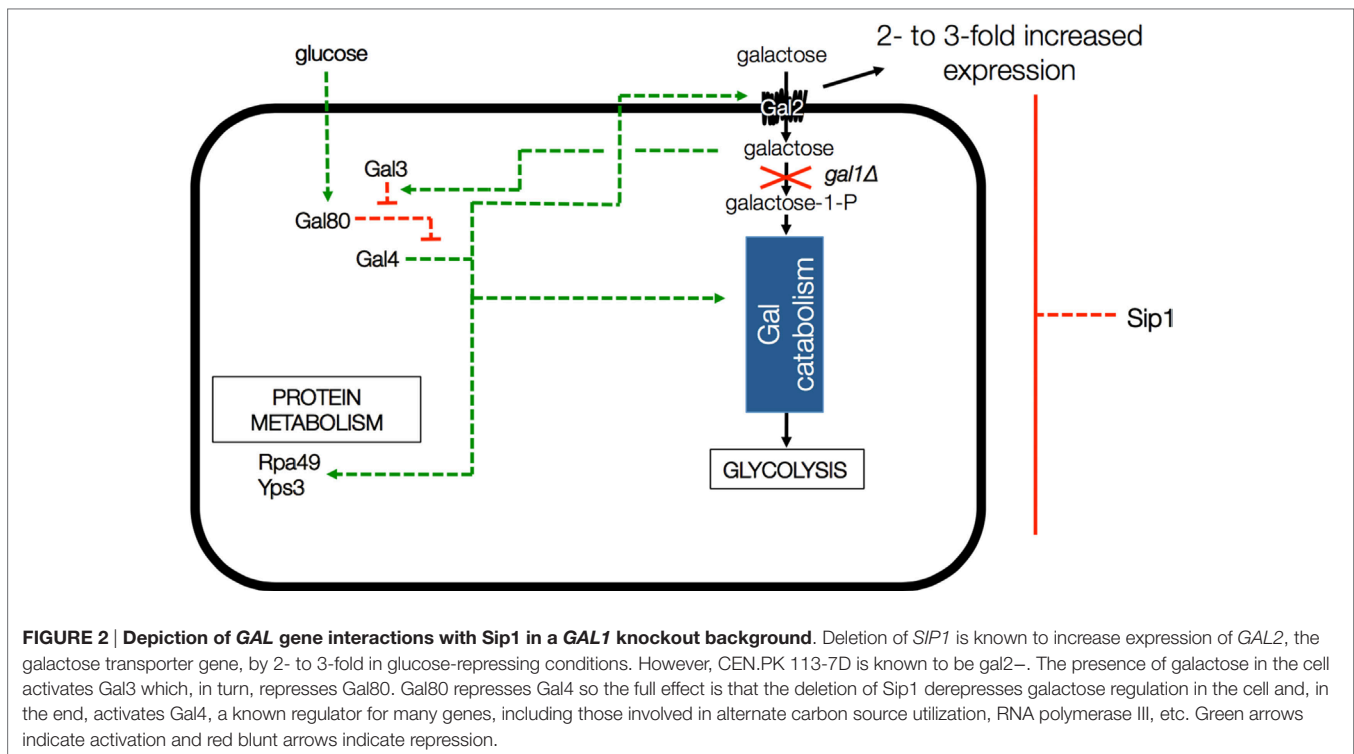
glucose

galactose

2- to 3-fold increased expression

Gal2

galactose

Gal3

$gal1\Delta$

Gal80

galactose-1-P

Gal4

Gal catabolism

Sip1

PROTEIN METABOLISM

Rpa49
Yps3

GLYCOLYSIS

**FIGURE 2 | Depiction of *GAL* gene interactions with Sip1 in a *GAL1* knockout background**. Deletion of *SIP1* is known to increase expression of *GAL2*, the galactose transporter gene, by 2- to 3-fold in glucose-repressing conditions. However, CEN.PK 113-7D is known to be gal2−. The presence of galactose in the cell activates Gal3 which, in turn, represses Gal80. Gal80 represses Gal4 so the full effect is that the deletion of Sip1 derepresses galactose regulation in the cell and, in the end, activates Gal4, a known regulator for many genes, including those involved in alternate carbon source utilization, RNA polymerase III, etc. Green arrows indicate activation and red blunt arrows indicate repression.